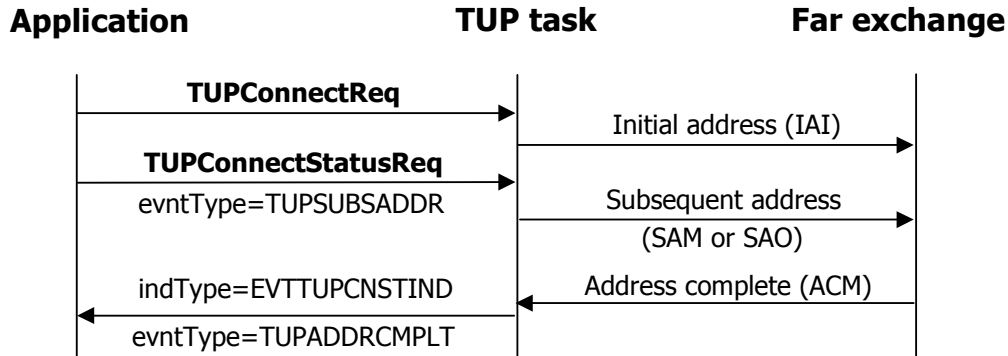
Application

TUP task

Far exchange

TUPConnectReq

Initial address (IAI)

TUPConnectStatusReq

evntType=TUPSUBSADDR

Subsequent address (SAM or SAO)

indType=EVTTUPCNSTIND

Address complete (ACM)

evntType=TUPADDRCMPLT